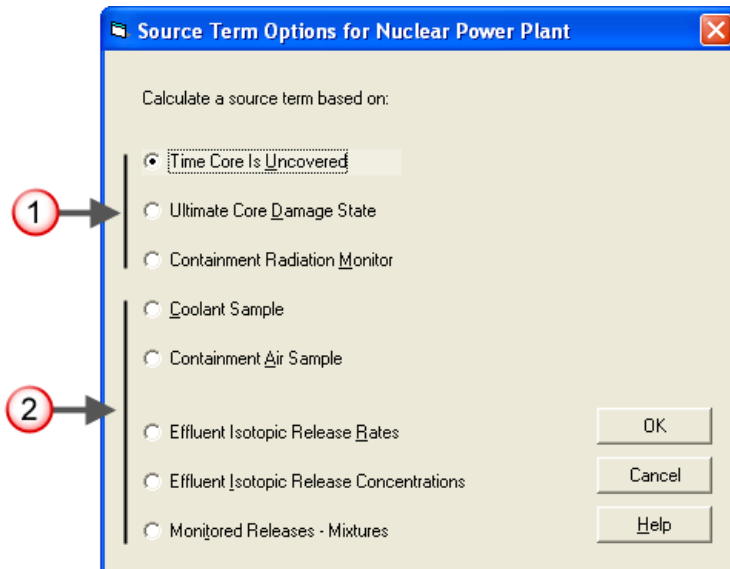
Source Term Options for Nuclear Power Plant

Calculate a source term based on:

1

Time Core Is Uncovered

Ultimate Core Damage State

Containment Radiation Monitor

2

Coolant Sample

Containment Air Sample

Effluent Isotopic Release Rates

Effluent Isotopic Release Concentrations

Monitored Releases - Mixtures

OK

Cancel

Help